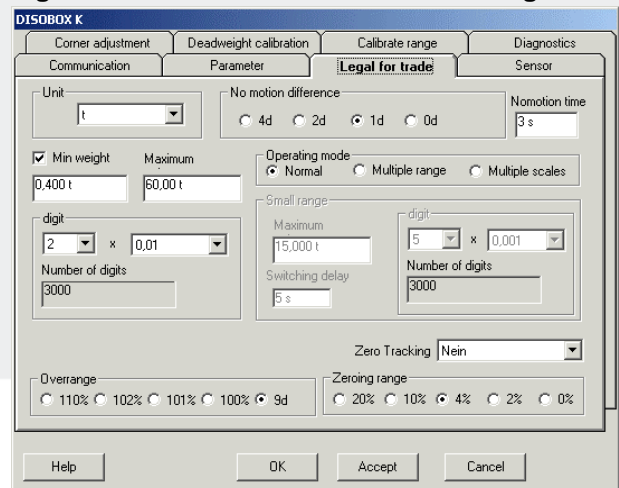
DISOBOX K

Corner adjustment | Deadweight calibration | Calibrate range | Diagnostics
Communication | Parameter | Legal for trade | Sensor

Unit
t

No motion difference
4d 2d 1d 0d

Nomotion time
3 s

Min weight
0,400 t

Maximum
60,00 t

Operating mode
Normal Multiple range Multiple scales

digit
2 x 0,01

Number of digits
3000

Small range
Maximum
15,000 t

Switching delay
5 s

digit
5 x 0,001

Number of digits
3000

Zero Tracking Nein

Overrange
110% 102% 101% 100% 9d

Zeroing range
20% 10% 4% 2% 0%

Help OK Accept Cancel